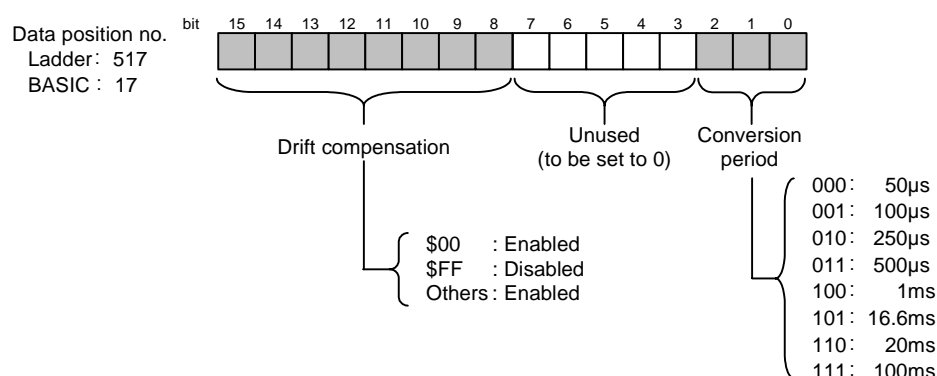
Data position no.
Ladder: 517
BASIC: 17

bit 15 14 13 12 11 10 9 8 7 6 5 4 3 2 1 0

Drift compensation

Unused
(to be set to 0)

Conversion
period

\$00 : Enabled
\$FF : Disabled
Others : Enabled

000: 50μs
001: 100μs
010: 250μs
011: 500μs
100: 1ms
101: 16.6ms
110: 20ms
111: 100ms